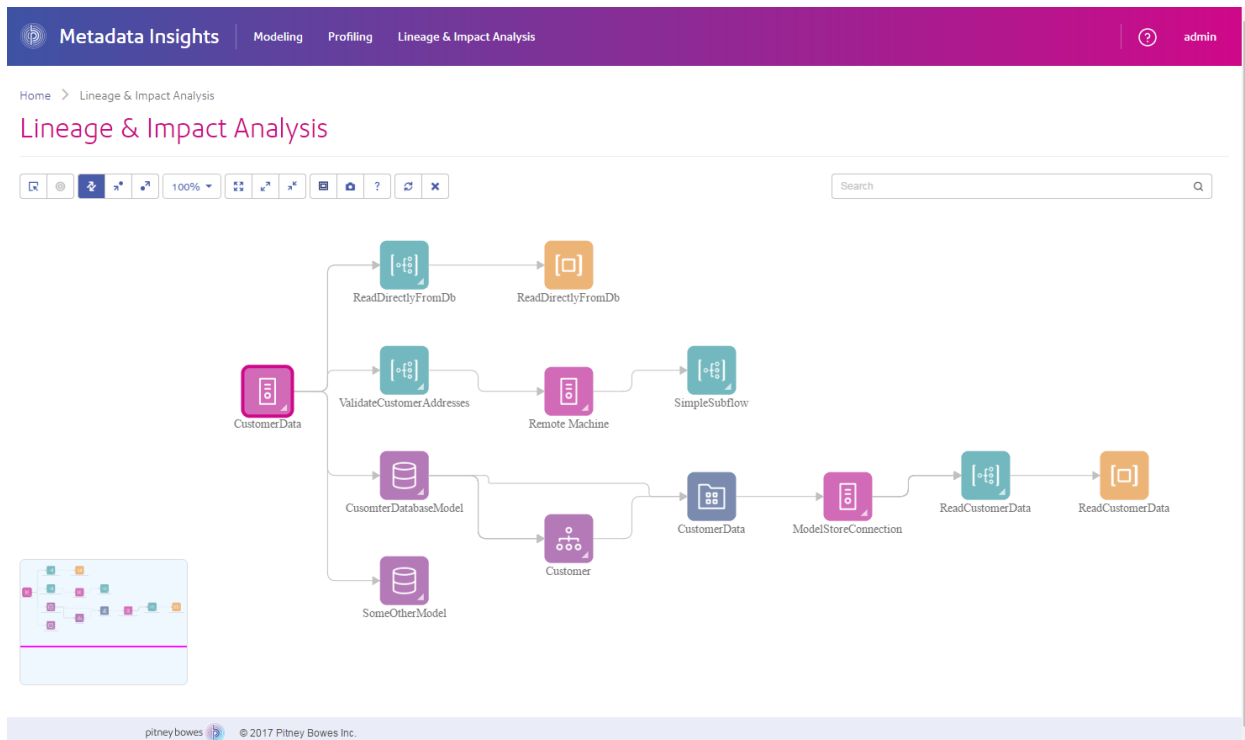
Metadata Insights Modeling Profiling Lineage & Impact Analysis ? admin

Home > Lineage & Impact Analysis

Lineage & Impact Analysis

100% ? 

Search

ReadDirectlyFromDb

ReadDirectlyFromDb

CustomerData

ValidateCustomerAddresses

Remote Machine

SimpleSubflow

CusomterDatabaseModel

CustomerData

ModelStoreConnection

ReadCustomerData

ReadCustomerData

Customer

SomeOtherModel

pitneybowes © 2017 Pitney Bowes Inc.